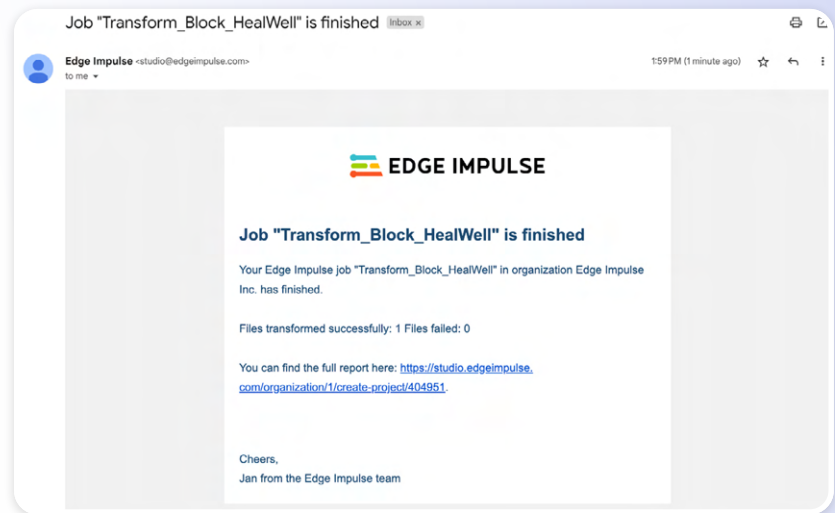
Job "Transform_Block_HealWell" is finished Inbox ×

Edge Impulse <studio@edgeimpulse.com>
to me

1:59 PM (1 minute ago)

EDGE IMPULSE

Job "Transform_Block_HealWell" is finished

Your Edge Impulse job "Transform_Block_HealWell" in organization Edge Impulse Inc. has finished.

Files transformed successfully: 1 Files failed: 0

You can find the full report here: https://studio.edgeimpulse.com/organization/1/create-project/404951.

Cheers,
Jan from the Edge Impulse team